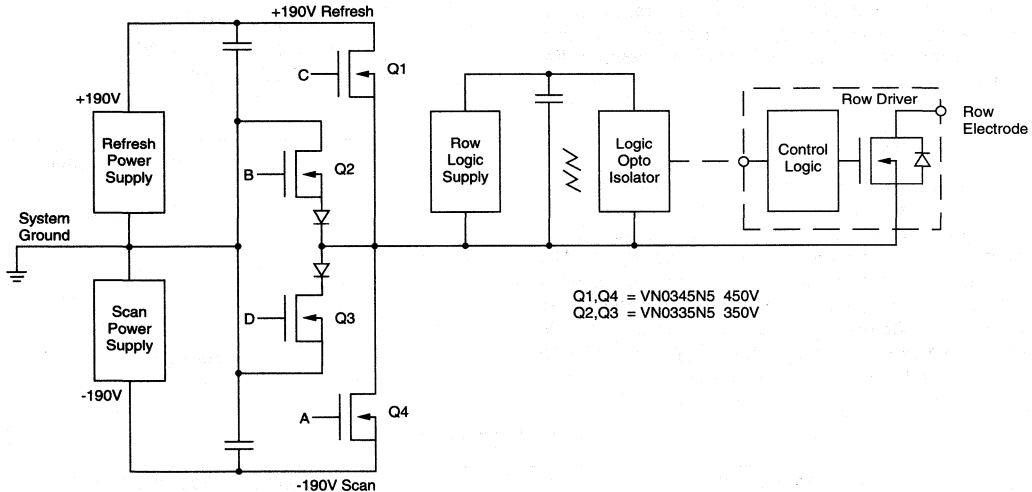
+190V Refresh

C
Q1

+190V

Refresh Power Supply

B
Q2

System Ground

Scan Power Supply

D
Q3

-190V

A
Q4

-190V Scan

Row Logic Supply

Logic Opto Isolator

Row Driver

Control Logic

Row Electrode

Q1,Q4 = VN0345N5 450V
Q2,Q3 = VN0335N5 350V